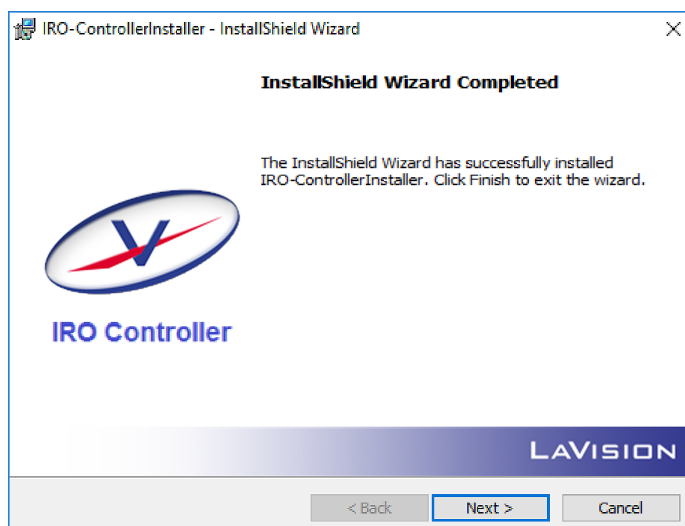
IRO-ControllerInstaller - InstallShield Wizard

InstallShield Wizard Completed

The InstallShield Wizard has successfully installed IRO-ControllerInstaller. Click Finish to exit the wizard.

IRO Controller

LAVISION

< Back
Next >
Cancel